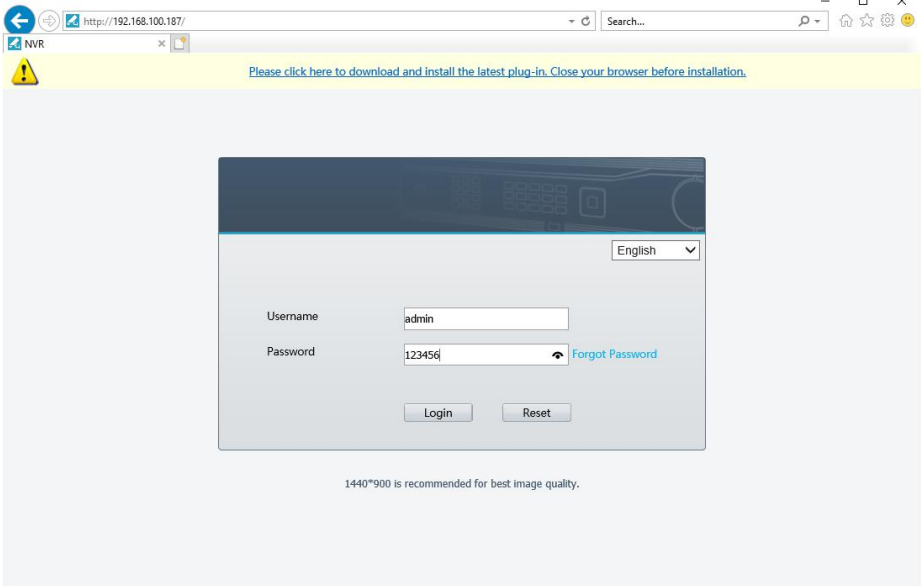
http://192.168.100.187/

Search...

NVR

Please click here to download and install the latest plug-in. Close your browser before installation.

English

Username admin

Password 123456

Forgot Password

Login

Reset

1440*900 is recommended for best image quality.